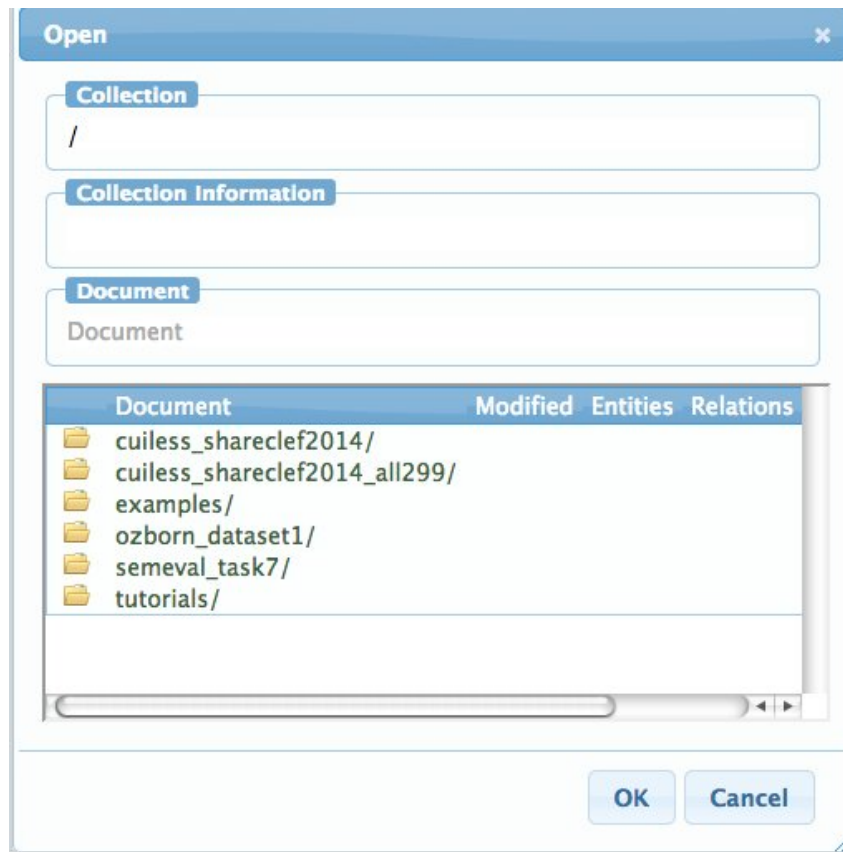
Open

×

Collection

/

Collection Information

Document

Document

| Document | Modified | Entities | Relations |
|---|---|---|---|
| cuiless_shareclef2014/ | | | |
| cuiless_shareclef2014_all299/ | | | |
| examples/ | | | |
| ozborn_dataset1/ | | | |
| semeval_task7/ | | | |
| tutorials/ | | | |

OK

Cancel